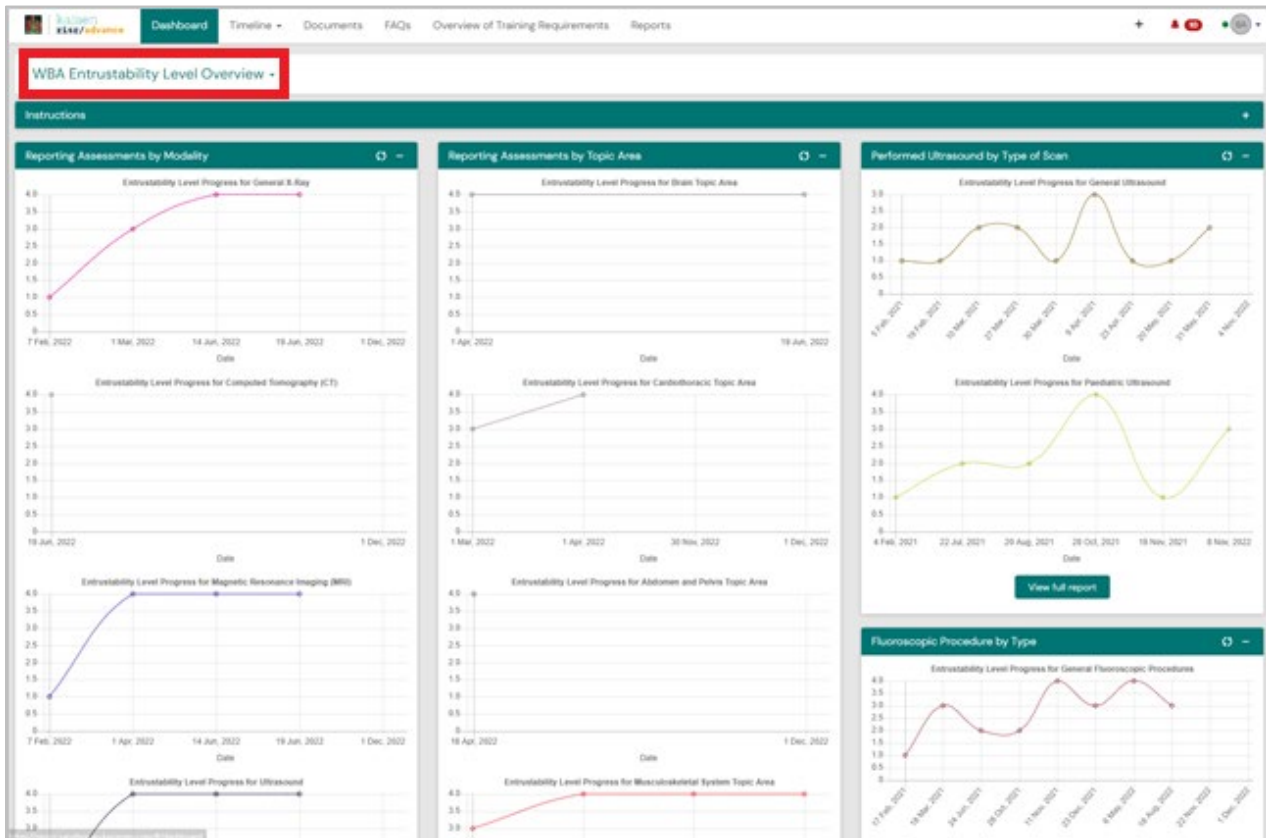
kaizen rise/advance Dashboard Timeline Documents FAQs Overview of Training Requirements Reports

+ 60 SA

WBA Entrustability Level Overview

Instructions +

Reporting Assessments by Modality

Entrustability Level Progress for General X-Ray

4.0 3.5 3.0 2.5 2.0 1.5 1.0 0.5 0

7 Feb, 2022 1 Mar, 2022 14 Jun, 2022 19 Jun, 2022 1 Dec, 2022

Date

Entrustability Level Progress for Computed Tomography (CT)

4.0 3.5 3.0 2.5 2.0 1.5 1.0 0.5 0

19 Jun, 2022 1 Dec, 2022

Date

Entrustability Level Progress for Magnetic Resonance Imaging (MRI)

4.0 3.5 3.0 2.5 2.0 1.5 1.0 0.5 0

7 Feb, 2022 1 Apr, 2022 14 Jun, 2022 19 Jun, 2022 1 Dec, 2022

Date

Entrustability Level Progress for Ultrasound

4.0 3.5

Reporting Assessments by Topic Area

Entrustability Level Progress for Brain Topic Area

4.0 3.5 3.0 2.5 2.0 1.5 1.0 0.5 0

1 Apr, 2022 19 Jun, 2022

Date

Entrustability Level Progress for Cardiothoracic Topic Area

4.0 3.5 3.0 2.5 2.0 1.5 1.0 0.5 0

1 Mar, 2022 1 Apr, 2022 30 Nov, 2022 1 Dec, 2022

Date

Entrustability Level Progress for Abdomen and Pelvis Topic Area

4.0 3.5 3.0 2.5 2.0 1.5 1.0 0.5 0

18 Apr, 2022 1 Dec, 2022

Date

Entrustability Level Progress for Musculoskeletal System Topic Area

4.0 3.5 3.0

Performed Ultrasound by Type of Scan

Entrustability Level Progress for General Ultrasound

3.0 2.5 2.0 1.5 1.0 0.5 0

5 Feb, 2021 19 Feb, 2021 10 Mar, 2021 27 Mar, 2021 30 Mar, 2021 9 Apr, 2021 23 Apr, 2021 20 May, 2021 31 May, 2021 4 Nov, 2022

Date

Entrustability Level Progress for Paediatric Ultrasound

4.0 3.5 3.0 2.5 2.0 1.5 1.0 0.5 0

4 Feb, 2021 22 Jul, 2021 20 Aug, 2021 28 Oct, 2021 18 Nov, 2021 8 Nov, 2022

Date

View full report

Fluoroscopic Procedure by Type

Entrustability Level Progress for General Fluoroscopic Procedures

4.0 3.5 3.0 2.5 2.0 1.5 1.0 0.5 0

17 Feb, 2021 18 Mar, 2021 24 Jun, 2021 28 Oct, 2021 11 Nov, 2021 23 Dec, 2021 6 May, 2022 18 Aug, 2022 22 Nov, 2022 1 Dec, 2022